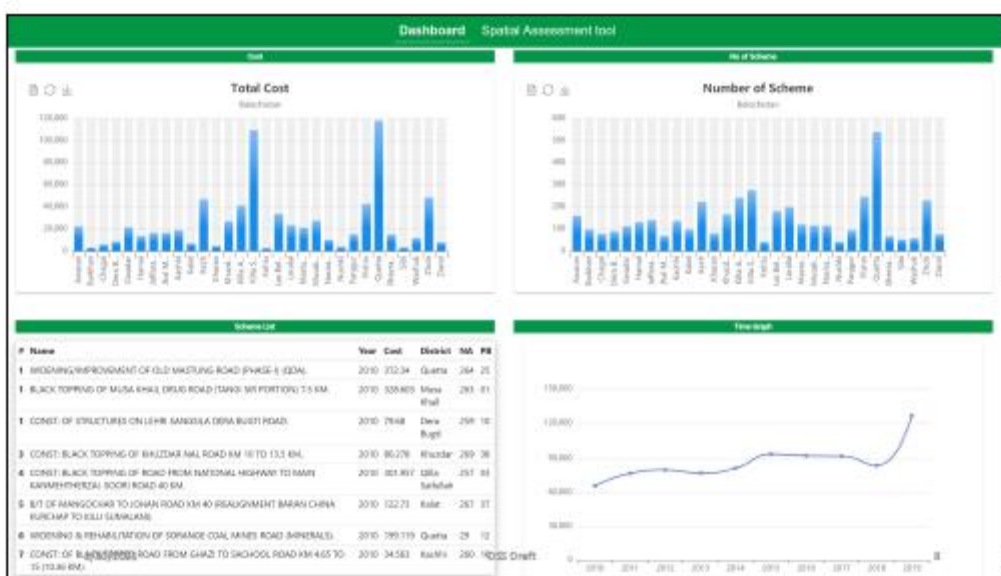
Dashboard Spatial Assessment tool

Cost

Total Cost

Balochistan

120,000
100,000
80,000
60,000
40,000
20,000
0

No of Scheme

Number of Scheme

Balochistan

600
500
400
300
200
100
0

Scheme List

| # | Name | Year | Cost | District | NA | PB |
|---|---|---|---|---|---|---|
| 1 | WIDENING/IMPROVEMENT OF OLD MASTUNG ROAD (PHASE-I) (QDA). | 2010 | 272.34 | Quetta | 264 | 25 |
| 1 | BLACK TOPPING OF MUSA KHAIL DRUG ROAD (TANGI SAR PORTION) 7.5 KM. | 2010 | 328.603 | Musa Khail | 265 | 01 |
| 1 | CONST: OF STRUCTURES ON LEHRI SANGULA DERA BUGTI ROAD. | 2010 | 79.68 | Dera Bugti | 259 | 10 |
| 3 | CONST: BLACK TOPPING OF KHUZDAR NAL ROAD KM 10 TO 13.5 KM. | 2010 | 80.278 | Khuzdar | 269 | 38 |
| 4 | CONST: BLACK TOPPING OF ROAD FROM NATIONAL HIGHWAY TO MAIN KARAKHEHRZAI SOORI ROAD 40 KM. | 2010 | 301.957 | Killa Saifullah | 257 | 03 |
| 5 | B/T OF MANGOCHAR TO JOHAN ROAD KM 40 (REALIGNMENT BARAN CHINA KURCHAP TO KILLI SUMALANI) | 2010 | 122.73 | Kalat | 267 | 37 |
| 6 | WIDENING & REHABILITATION OF SORANGE COAL MINES ROAD (MINERALS). | 2010 | 789.119 | Quetta | 29 | 12 |
| 7 | CONST: OF BLACKTOPPING ROAD FROM GHAZI TO SACHOOL ROAD KM 4.65 TO 15 (10.46 KM) | 2010 | 34.563 | Kachhi | 280 | 15 |

Time Graph

150,000
120,000
90,000
60,000
30,000
0

2010 2011 2012 2013 2014 2015 2016 2017 2018 2019

DSS Draft